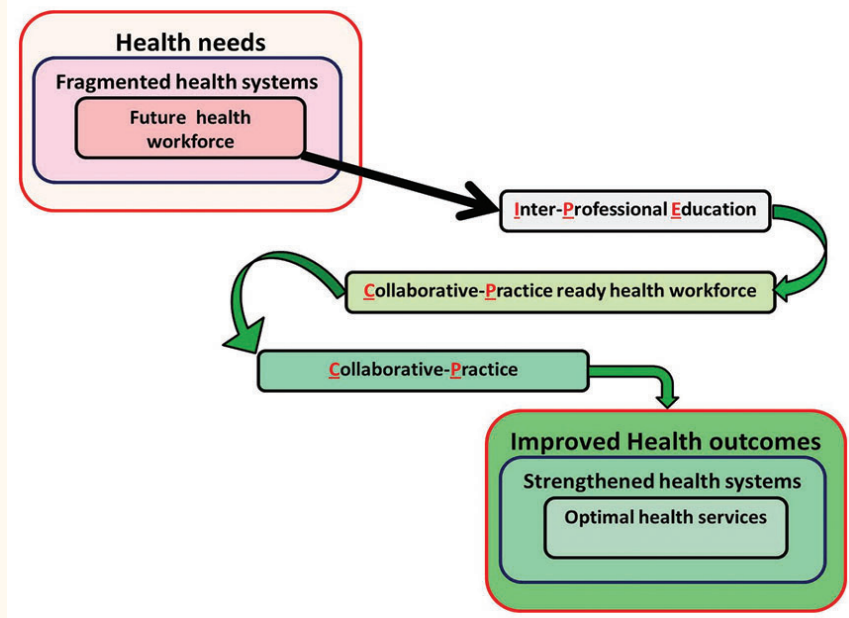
Health needs

Fragmented health systems

Future health workforce

Inter-Professional Education

Collaborative-Practice ready health workforce

Collaborative-Practice

Improved Health outcomes

Strengthened health systems

Optimal health services